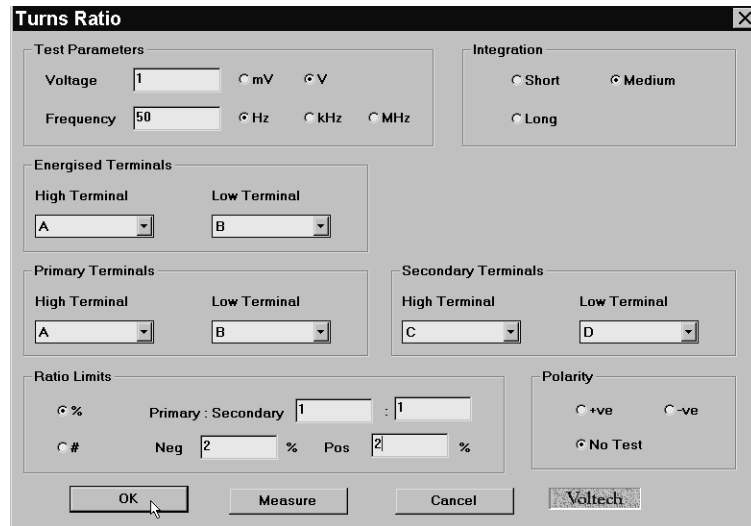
Turns Ratio

Test Parameters

Voltage 1 mV V

Frequency 50 Hz kHz MHz

Integration

Short Medium

Long

Energised Terminals

High Terminal A

Low Terminal B

Primary Terminals

High Terminal A

Low Terminal B

Secondary Terminals

High Terminal C

Low Terminal D

Ratio Limits

%

Primary : Secondary 1 : 1

#

Neg 2 % Pos 2 %

Polarity

+ve -ve

No Test

OK Measure Cancel Voltech